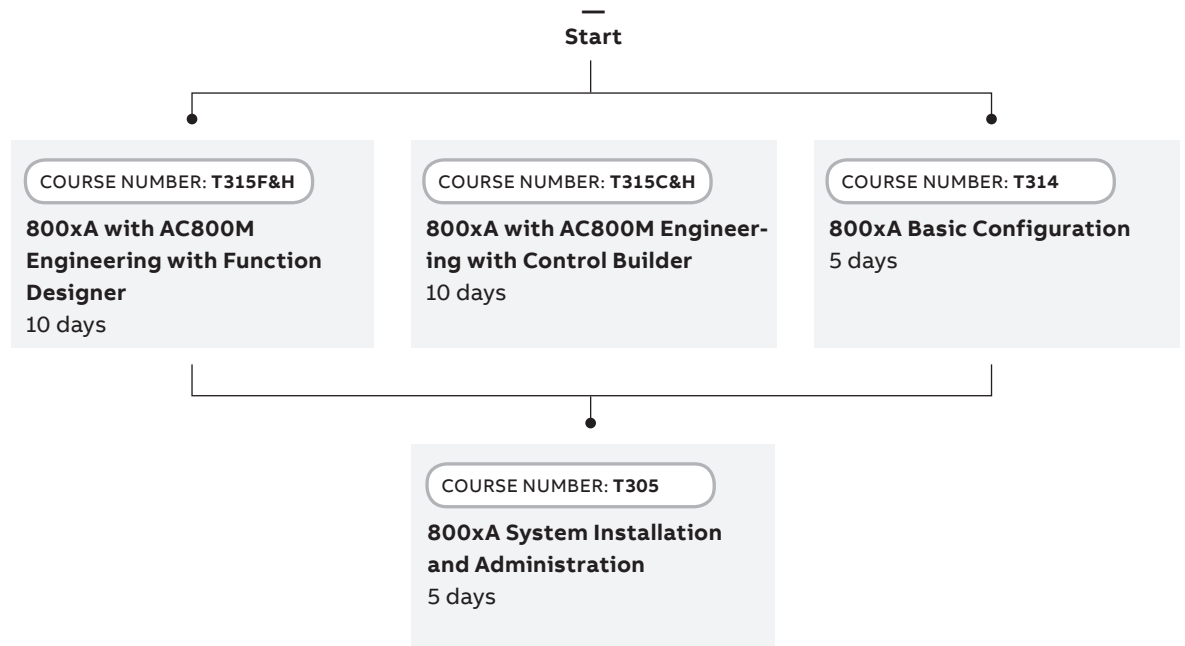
—
Start

COURSE NUMBER: T315F&H

800xA with AC800M Engineering with Function Designer
10 days

COURSE NUMBER: T315C&H

800xA with AC800M Engineering with Control Builder
10 days

COURSE NUMBER: T314

800xA Basic Configuration
5 days

COURSE NUMBER: T305

800xA System Installation and Administration
5 days